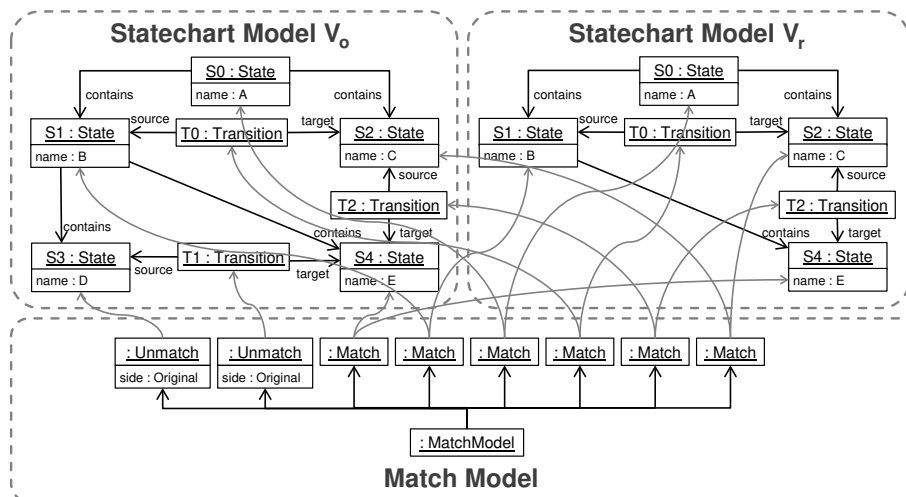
Statechart Model $V_o$

S0 : State
name : A

contains

contains

S1 : State
name : B

source

T0 : Transition

target

S2 : State
name : C

source

T2 : Transition

contains

target

contains

S3 : State
name : D

source

T1 : Transition

target

S4 : State
name : E

Statechart Model $V_r$

S0 : State
name : A

contains

contains

S1 : State
name : B

source

T0 : Transition

target

S2 : State
name : C

source

T2 : Transition

contains

target

S4 : State
name : E

: Unmatch
side : Original

: Unmatch
side : Original

: Match

: Match

: Match

: Match

: Match

: Match

: MatchModel

Match Model